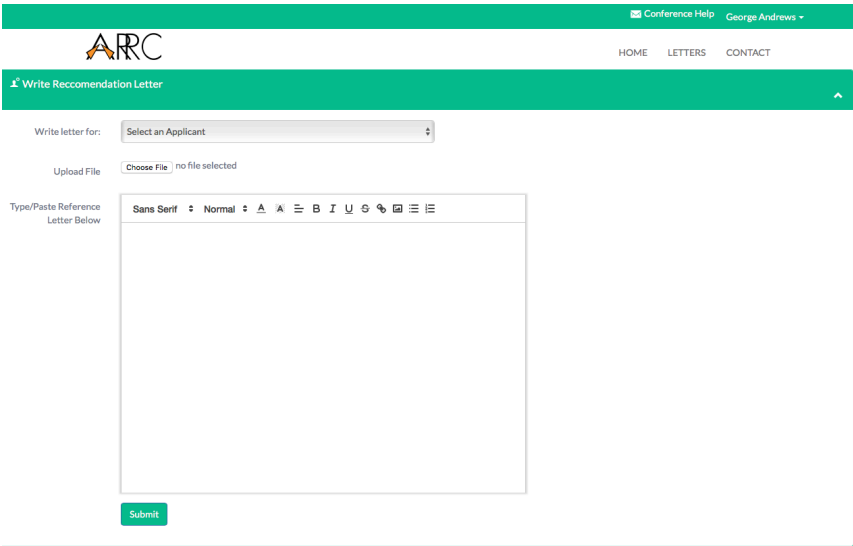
Conference Help George Andrews

ARRC

HOME LETTERS CONTACT

Write Reccomendation Letter

Write letter for: Select an Applicant

Upload File Choose File no file selected

Type/Paste Reference Letter Below

Sans Serif Normal B I U

Submit